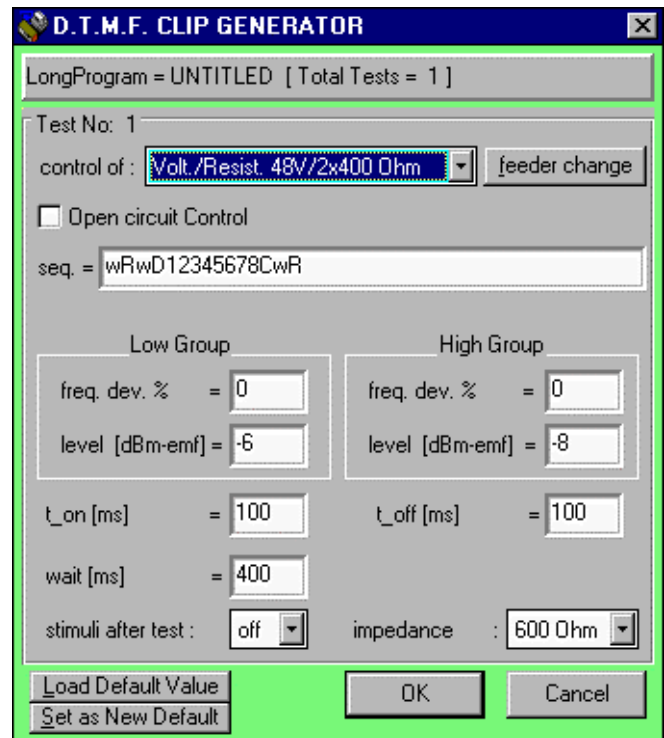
D.T.M.F. CLIP GENERATOR

LongProgram = UNTITLED [ Total Tests = 1 ]

Test No: 1

control of : Volt./Resist. 48V/2x400 Ohm
feeder change

Open circuit Control

seq. = wRwD12345678CwR

Low Group

freq. dev. % = 0

level [dBm-emf] = -6

High Group

freq. dev. % = 0

level [dBm-emf] = -8

t_on [ms] = 100

t_off [ms] = 100

wait [ms] = 400

stimuli after test : off

impedance : 600 Ohm

Load Default Value

Set as New Default

OK

Cancel